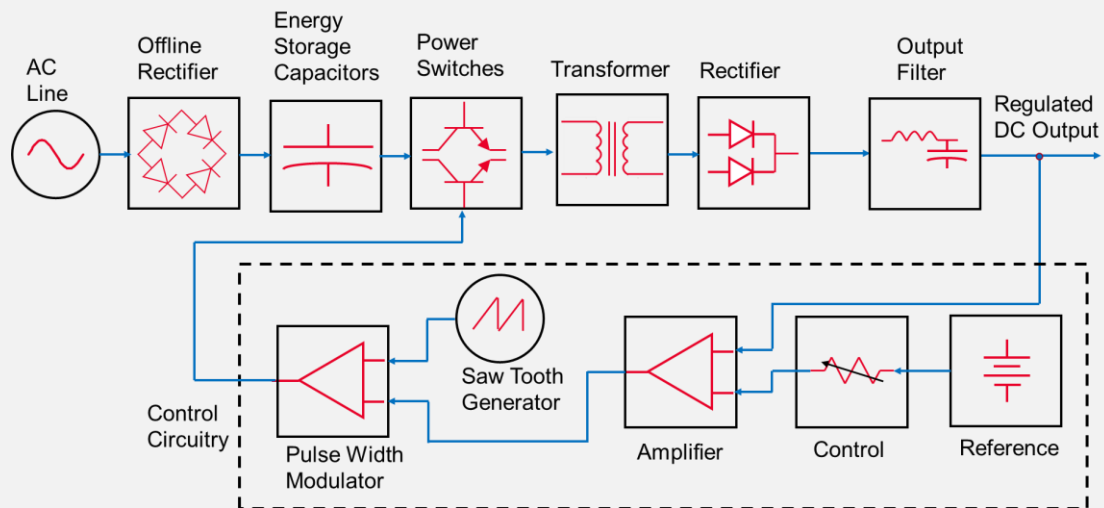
AC Line

Offline Rectifier

Energy Storage Capacitors

Power Switches

Transformer

Rectifier

Output Filter

Regulated DC Output

Saw Tooth Generator

Control Circuitry

Pulse Width Modulator

Amplifier

Control

Reference